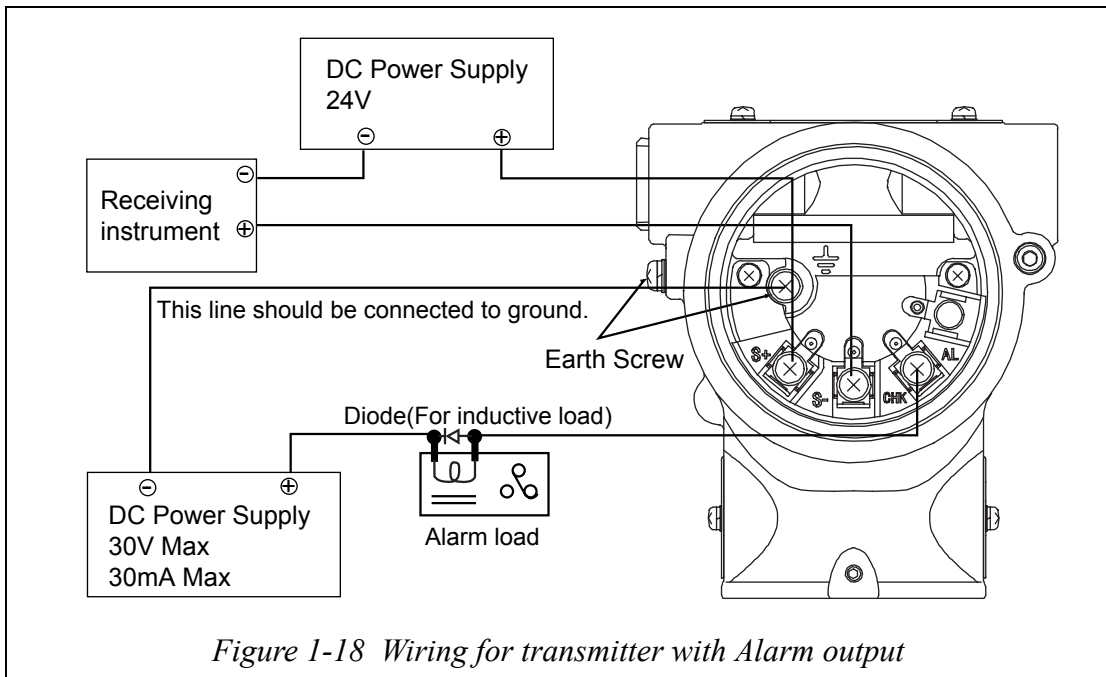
DC Power Supply
24V
⊖ ⊕

⊖
Receiving instrument ⊕

This line should be connected to ground.

Earth Screw

S+ S- CHK AL

Diode(For inductive load)

⊖ ⊕
DC Power Supply
30V Max
30mA Max

Alarm load

*Figure 1-18 Wiring for transmitter with Alarm output*